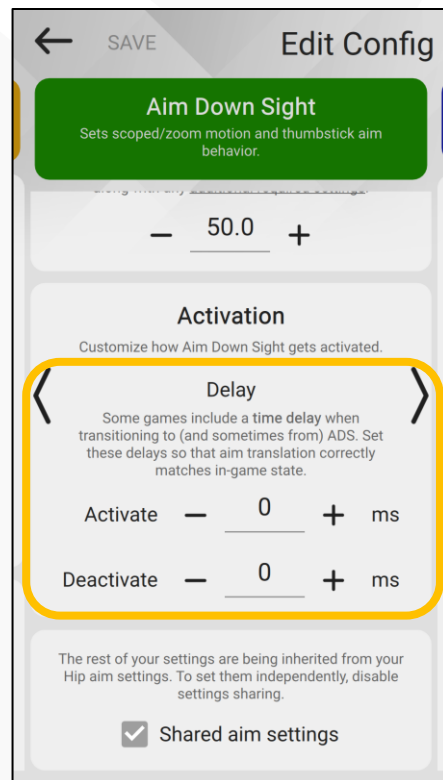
SAVE

Edit Config

Aim Down Sight

Sets scoped/zoom motion and thumbstick aim behavior.

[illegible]

− 50.0 +

Activation

Customize how Aim Down Sight gets activated.

Delay

Some games include a time delay when transitioning to (and sometimes from) ADS. Set these delays so that aim translation correctly matches in-game state.

Activate − 0 + ms

Deactivate − 0 + ms

The rest of your settings are being inherited from your Hip aim settings. To set them independently, disable settings sharing.

Shared aim settings